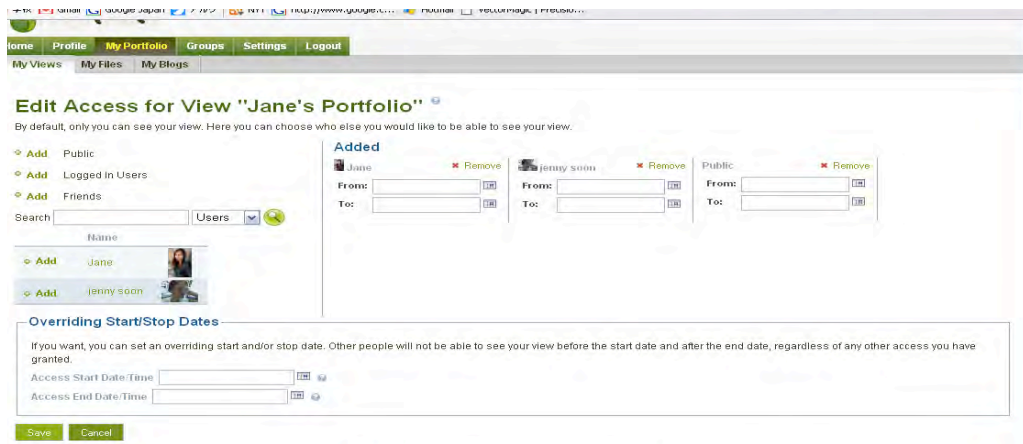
Gmail Google Japan NYT http://www.google.c... Hotmail VectorMagic | Precisio...

Home Profile My Portfolio Groups Settings Logout

My Views My Files My Blogs

Edit Access for View "Jane's Portfolio"

By default, only you can see your view. Here you can choose who else you would like to be able to see your view.

Add Public

Add Logged in Users

Add Friends

Search Users

| | Name | |
|---|---|---|
| Add | Jane | |
| Add | jenny soon | |

Added

Jane Remove
From:
To:

jenny soon Remove
From:
To:

Public Remove
From:
To:

Overriding Start/Stop Dates

If you want, you can set an overriding start and/or stop date. Other people will not be able to see your view before the start date and after the end date, regardless of any other access you have granted.

Access Start Date/Time

Access End Date/Time

Save Cancel